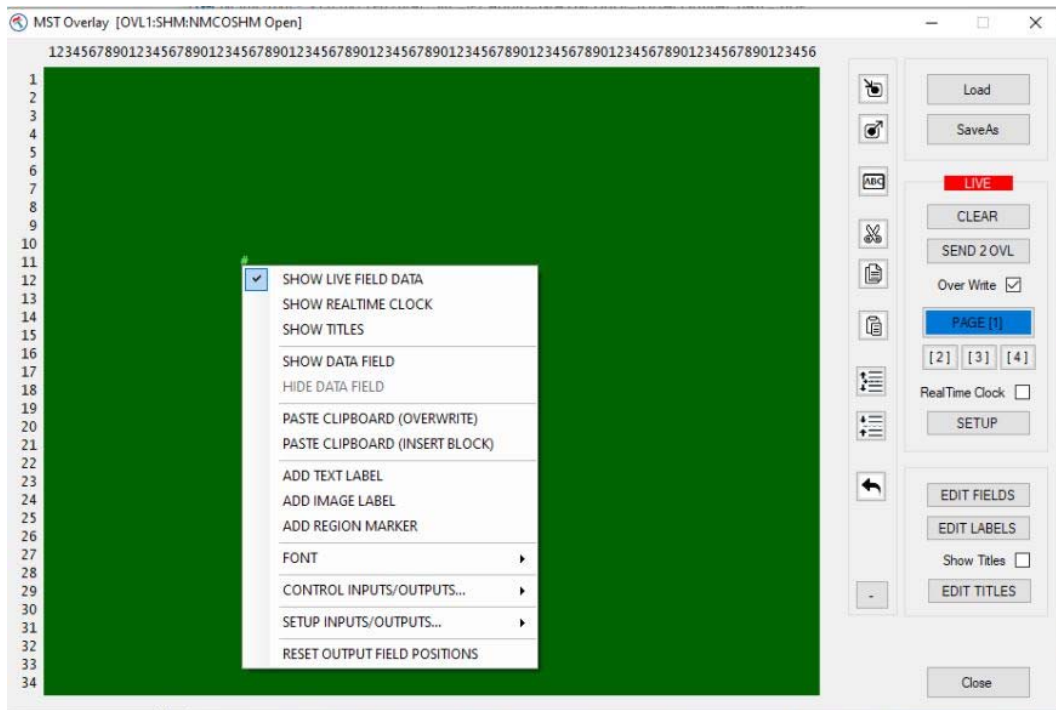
MST Overlay [OVL1:SHM:NMCOSHM Open]

123456789012345678901234567890123456789012345678901234567890123456789012345678901234567890123456

1
2
3
4
5
6
7
8
9
10
11
12
13
14
15
16
17
18
19
20
21
22
23
24
25
26
27
28
29
30
31
32
33
34

SHOW LIVE FIELD DATA
SHOW REALTIME CLOCK
SHOW TITLES
SHOW DATA FIELD
HIDE DATA FIELD
PASTE CLIPBOARD (OVERWRITE)
PASTE CLIPBOARD (INSERT BLOCK)
ADD TEXT LABEL
ADD IMAGE LABEL
ADD REGION MARKER
FONT
CONTROL INPUTS/OUTPUTS...
SETUP INPUTS/OUTPUTS...
RESET OUTPUT FIELD POSITIONS

ABC

-

Load
SaveAs
LIVE
CLEAR
SEND 2 OVL
Over Write
PAGE [1]
[2] [3] [4]
RealTime Clock
SETUP
EDIT FIELDS
EDIT LABELS
Show Titles
EDIT TITLES
Close